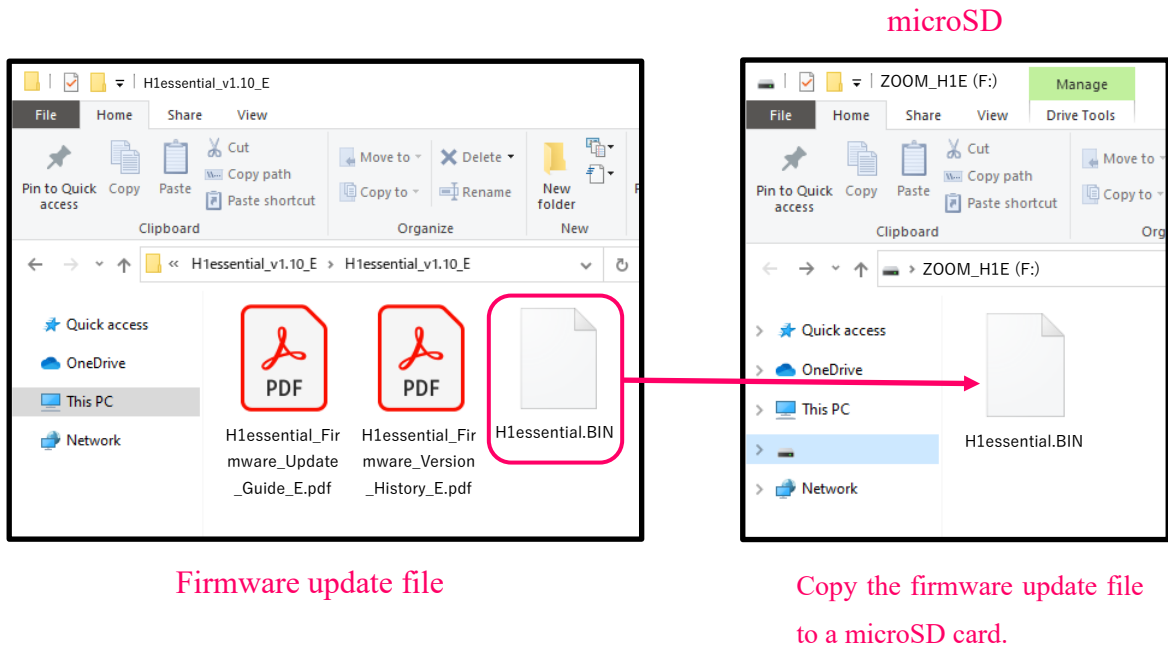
microSD

H1essential_v1.10_E

File Home Share View

Pin to Quick access
Copy
Paste
Cut
Copy path
Paste shortcut
Clipboard

Move to
Copy to
Delete
Rename
Organize

New folder
New

« H1essential_v1.10_E › H1essential_v1.10_E

Quick access
OneDrive
This PC
Network

PDF
H1essential_Firmware_Update_Guide_E.pdf

PDF
H1essential_Firmware_Version_History_E.pdf

H1essential.BIN

Firmware update file

ZOOM_H1E (F:)

Manage

File Home Share View Drive Tools

Pin to Quick access
Copy
Paste
Cut
Copy path
Paste shortcut
Clipboard

Move to
Copy to
Org

› ZOOM_H1E (F:)

Quick access
OneDrive
This PC
Network

H1essential.BIN

Copy the firmware update file to a microSD card.